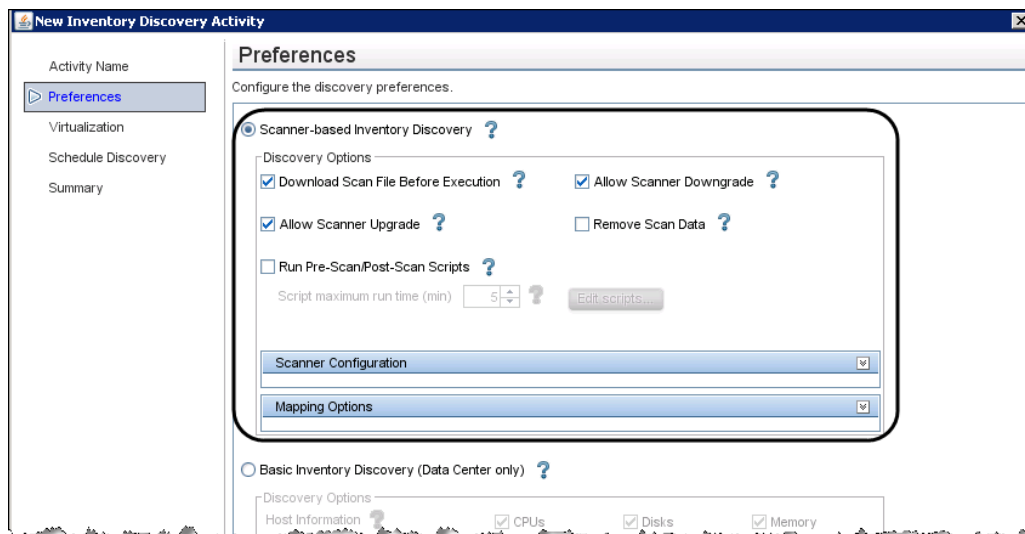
New Inventory Discovery Activity

Activity Name
Preferences
Virtualization
Schedule Discovery
Summary

Preferences

Configure the discovery preferences.

Scanner-based Inventory Discovery ?

Discovery Options

Download Scan File Before Execution ?
Allow Scanner Downgrade ?
Allow Scanner Upgrade ?
Remove Scan Data ?
Run Pre-Scan/Post-Scan Scripts ?
Script maximum run time (min) 5 ?
Edit scripts...

Scanner Configuration

Mapping Options

Basic Inventory Discovery (Data Center only) ?

Discovery Options

Host Information ?
CPUs
Disks
Memory